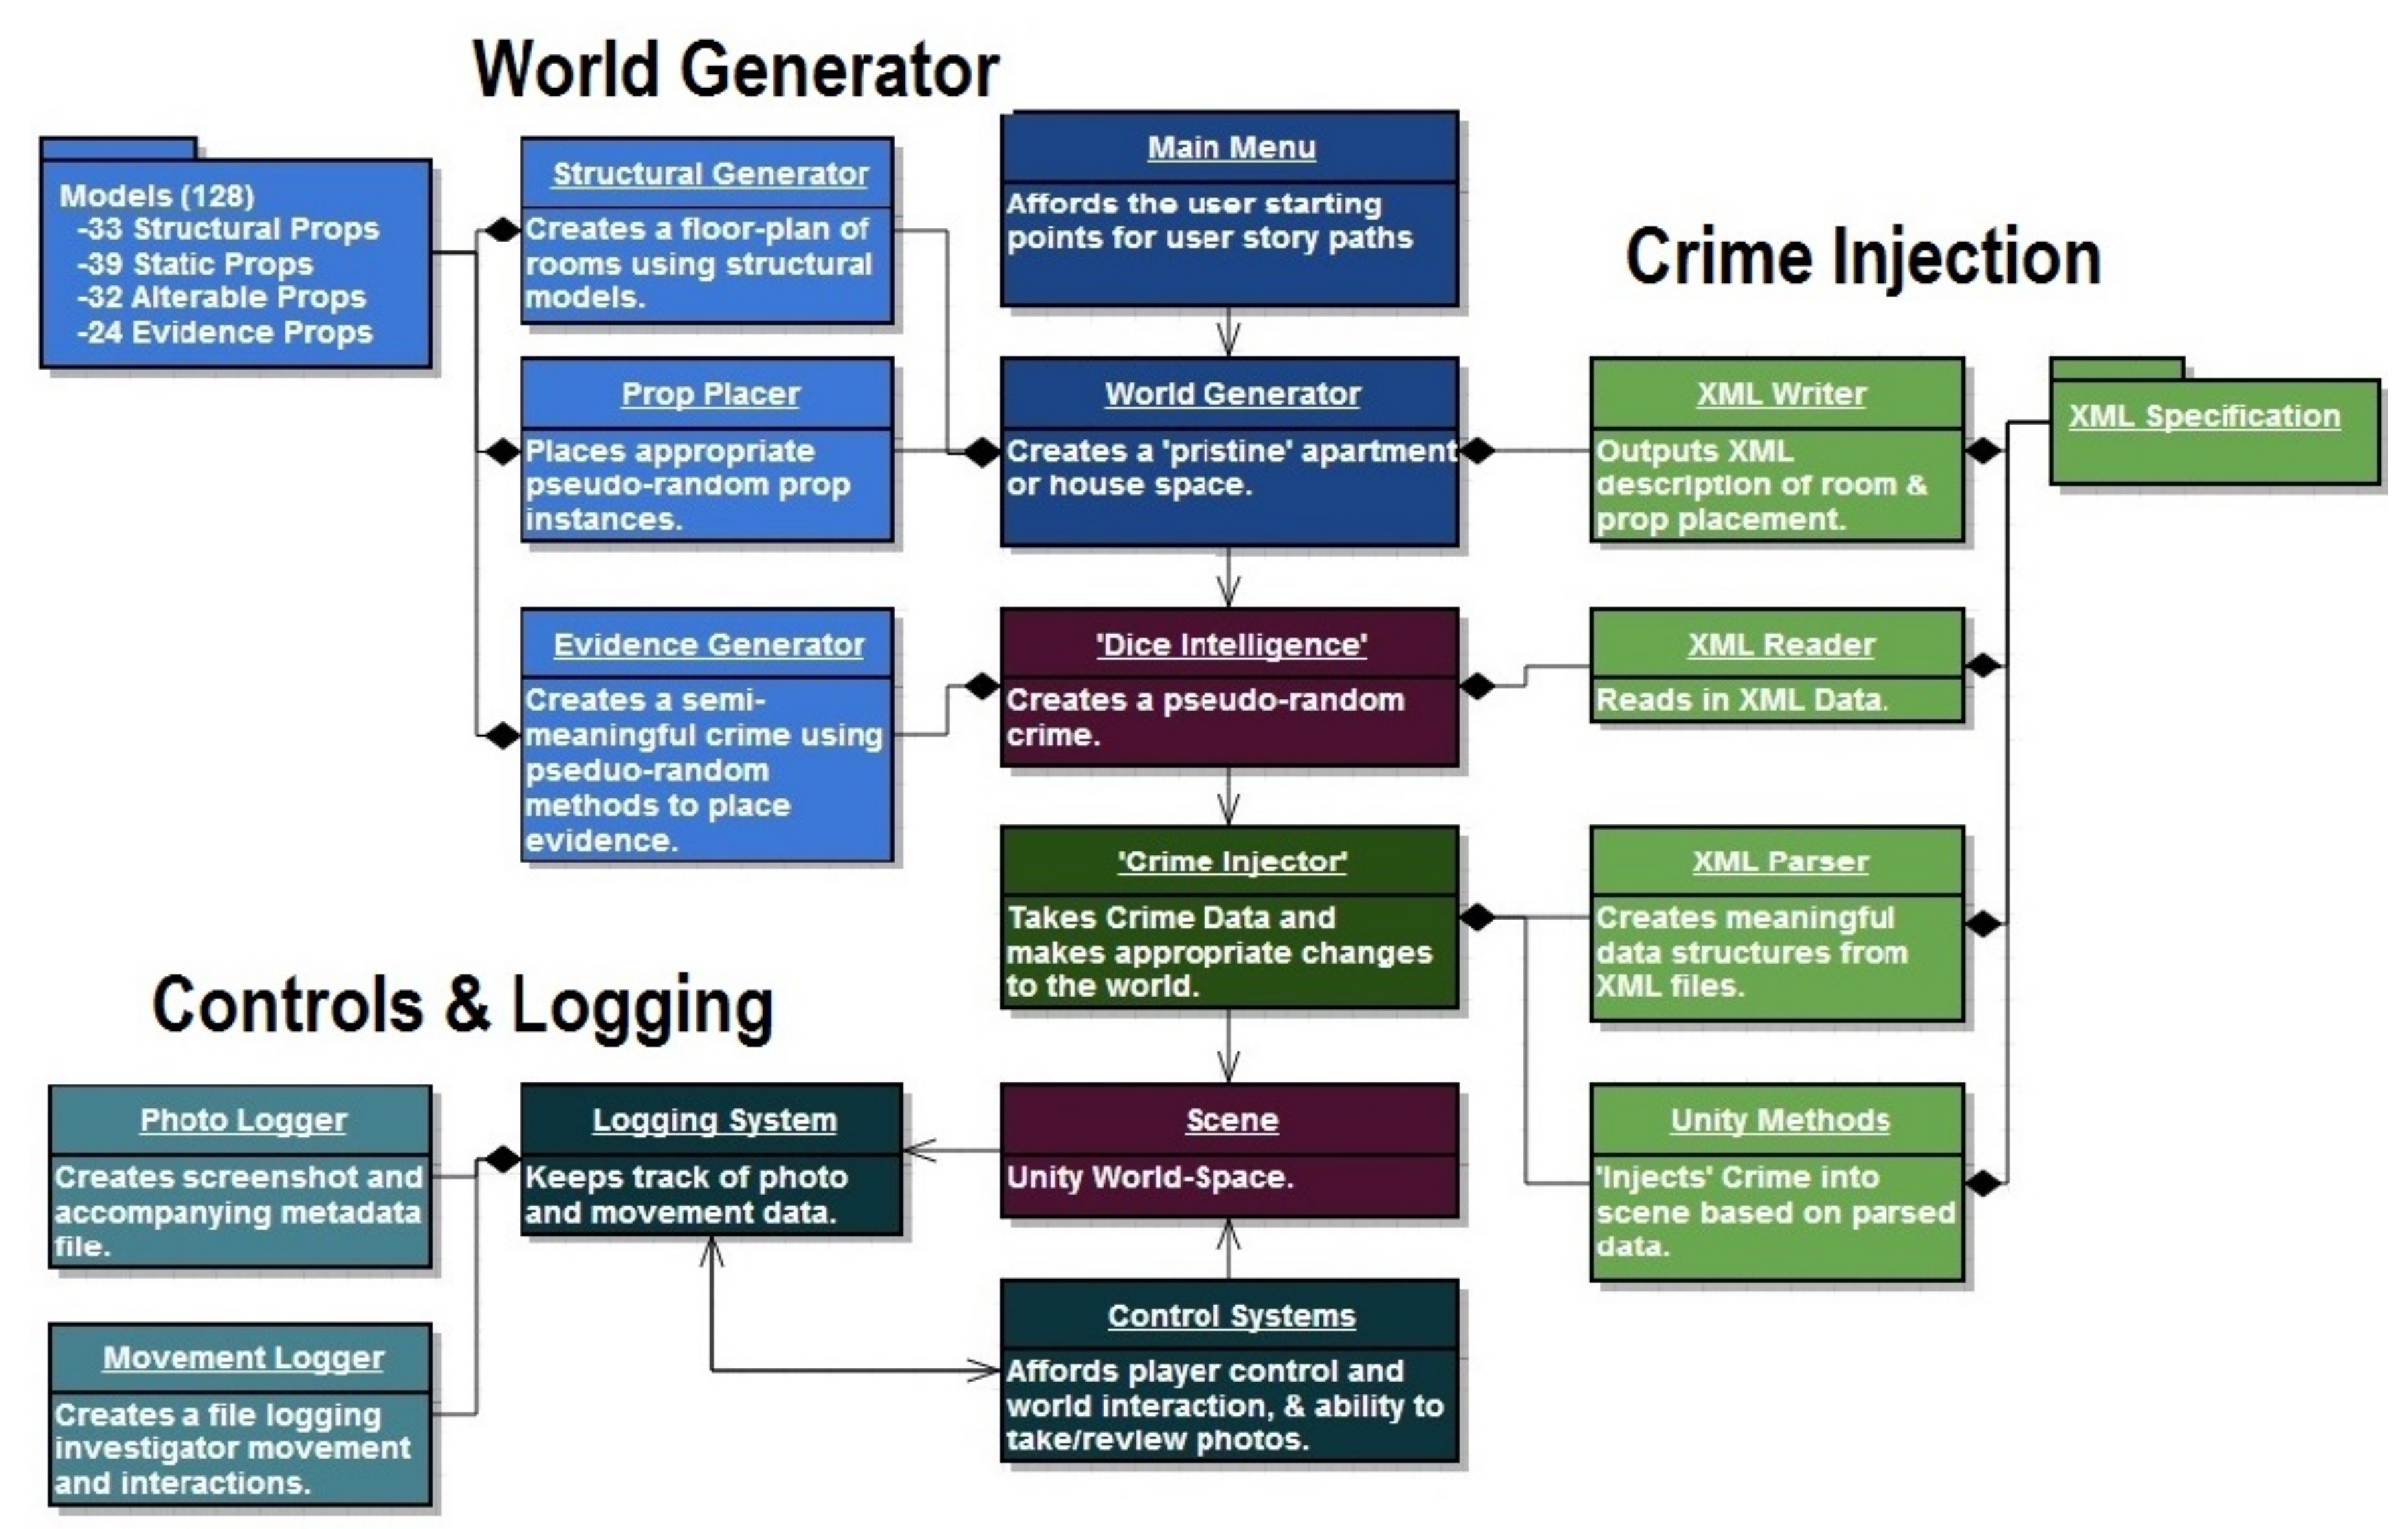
World Generator

Models (128)
-33 Structural Props
-39 Static Props
-32 Alterable Props
-24 Evidence Props

Structural Generator
Creates a floor-plan of rooms using structural models.

Main Menu
Affords the user starting points for user story paths

Crime Injection

Prop Placer
Places appropriate pseudo-random prop instances.

World Generator
Creates a 'pristine' apartment or house space.

XML Writer
Outputs XML description of room & prop placement.

XML Specification

Evidence Generator
Creates a semi-meaningful crime using pseudo-random methods to place evidence.

'Dice Intelligence'
Creates a pseudo-random crime.

XML Reader
Reads in XML Data.

'Crime Injector'
Takes Crime Data and makes appropriate changes to the world.

XML Parser
Creates meaningful data structures from XML files.

Controls & Logging

Photo Logger
Creates screenshot and accompanying metadata file.

Logging System
Keeps track of photo and movement data.

Scene
Unity World-Space.

Unity Methods
'Injects' Crime into scene based on parsed data.

Control Systems
Affords player control and world interaction, & ability to take/review photos.

Movement Logger
Creates a file logging investigator movement and interactions.